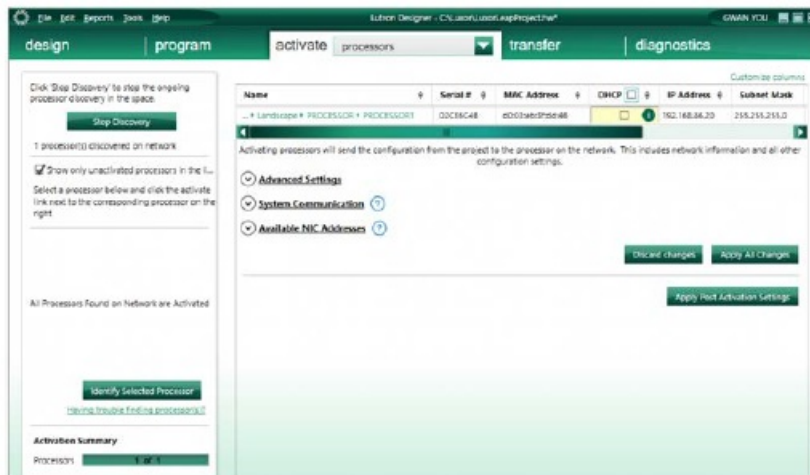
File Edit Reports Tools Help

Lutron Designer - C:\Lutron\LutronLeapProject.lut*

GWAN YOU

design

program

activate

processors

transfer

diagnostics

Click 'Stop Discovery' to stop the ongoing processor discovery in the space.

Stop Discovery

1 processor(s) discovered on network

Show only unactivated processors in the l...

Select a processor below and click the activate link next to the corresponding processor on the right

All Processors Found on Network are Activated

Identify Selected Processor

Having trouble finding processors?

Activation Summary

Processors 1 of 1

Customize columns

| Name | Serial # | MAC Address | DHCP | IP Address | Subnet Mask |
|---|---|---|---|---|---|
| ...▸ Landscape ▸ PROCESSOR ▸ PROCESSOR1 | 02CE6C48 | a0:03:a6:f3:d4:48 | | 192.168.86.20 | 255.255.255.0 |

Activating processors will send the configuration from the project to the processor on the network. This includes network information and all other configuration settings.

Advanced Settings

System Communication

Available NIC Addresses

Discard changes

Apply All Changes

Apply Post Activation Settings